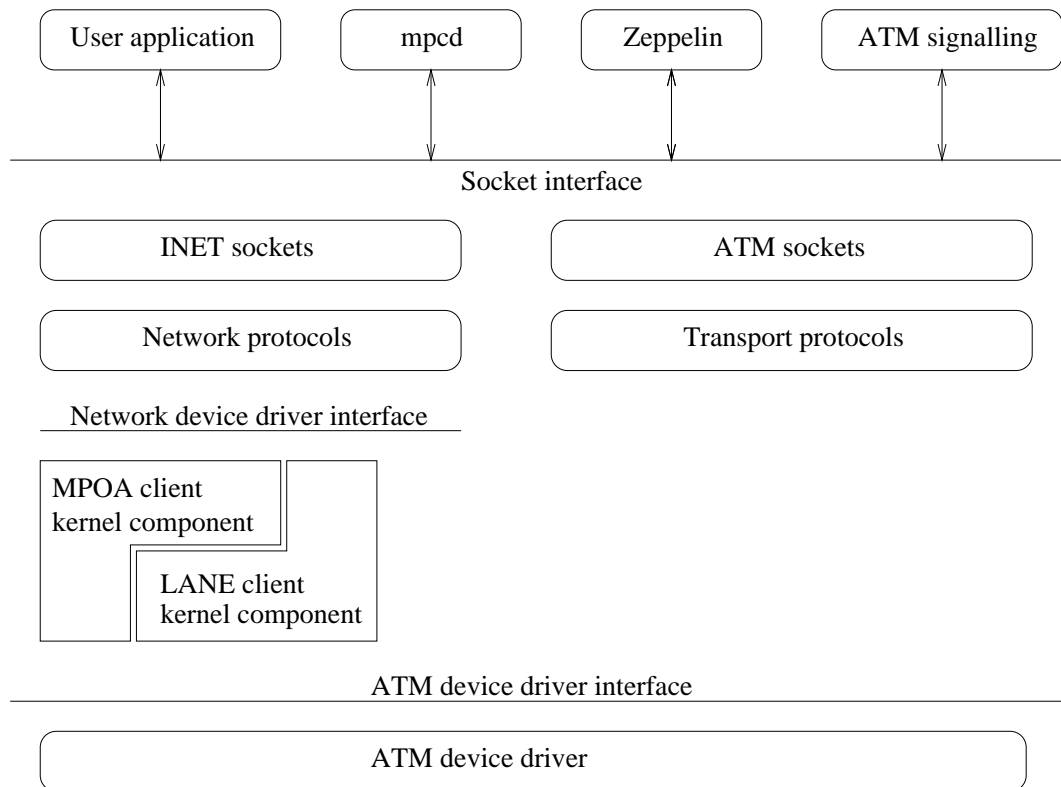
User application

mpcd

Zeppelin

ATM signalling

Socket interface

INET sockets

ATM sockets

Network protocols

Transport protocols

Network device driver interface

MPOA client kernel component

LANE client kernel component

ATM device driver interface

ATM device driver